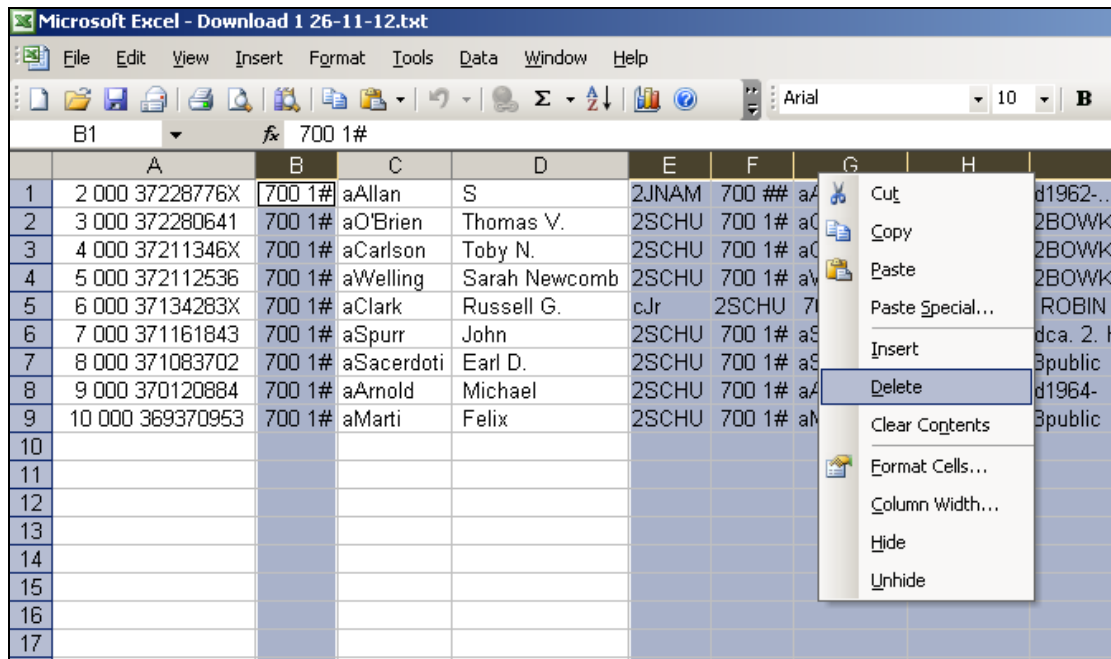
Microsoft Excel - Download 1 26-11-12.txt

File Edit View Insert Format Tools Data Window Help

Arial 10 B

B1 $f_x$ 700 1#

| | A | B | C | D | E | F | G | H |
|---|---|---|---|---|---|---|---|---|
| 1 | 2 000 37228776X | 700 1# | aAllan | S | 2JNAM | 700 ## | aA | d1962-.. |
| 2 | 3 000 372280641 | 700 1# | aO'Brien | Thomas V. | 2SCHU | 700 1# | aC | 2BOWK |
| 3 | 4 000 37211346X | 700 1# | aCarlson | Toby N. | 2SCHU | 700 1# | aC | 2BOWK |
| 4 | 5 000 372112536 | 700 1# | aWelling | Sarah Newcomb | 2SCHU | 700 1# | aV | 2BOWK |
| 5 | 6 000 37134283X | 700 1# | aClark | Russell G. | cJr | 2SCHU | 7 | ROBIN |
| 6 | 7 000 371161843 | 700 1# | aSpurr | John | 2SCHU | 700 1# | aS | dca. 2. |
| 7 | 8 000 371083702 | 700 1# | aSacerdoti | Earl D. | 2SCHU | 700 1# | aS | 3public |
| 8 | 9 000 370120884 | 700 1# | aArnold | Michael | 2SCHU | 700 1# | aA | d1964- |
| 9 | 10 000 369370953 | 700 1# | aMarti | Felix | 2SCHU | 700 1# | aM | 3public |
| 10 | | | | | | | | |
| 11 | | | | | | | | |
| 12 | | | | | | | | |
| 13 | | | | | | | | |
| 14 | | | | | | | | |
| 15 | | | | | | | | |
| 16 | | | | | | | | |
| 17 | | | | | | | | |

Cut
Copy
Paste
Paste Special...
Insert
Delete
Clear Contents
Format Cells...
Column Width...
Hide
Unhide